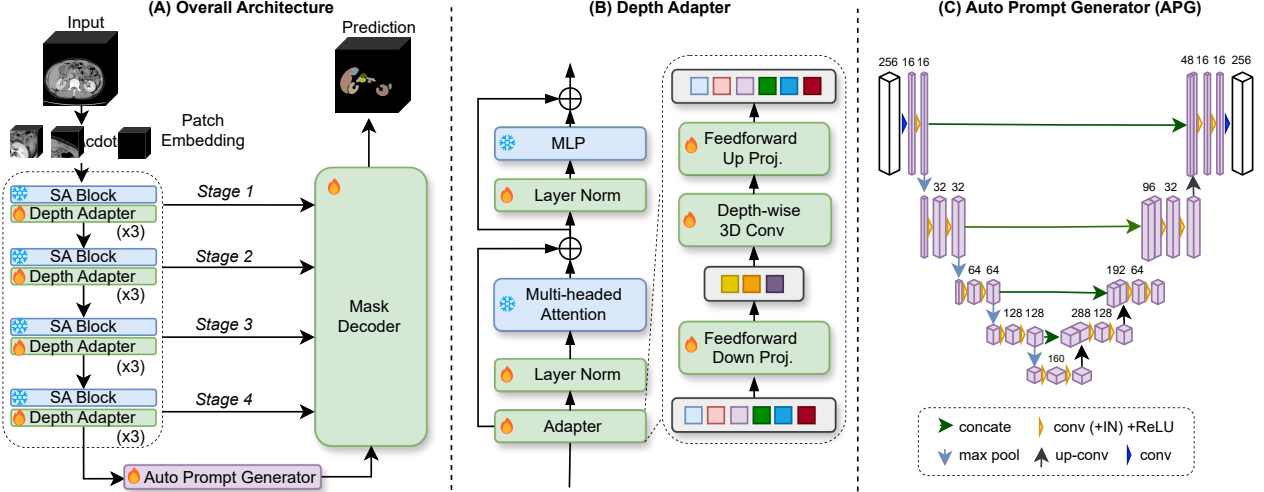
(A) Overall Architecture

Input

Prediction

cdot

Patch Embedding

SA Block
Depth Adapter
(x3)

Stage 1

SA Block
Depth Adapter
(x3)

Stage 2

SA Block
Depth Adapter
(x3)

Stage 3

SA Block
Depth Adapter
(x3)

Stage 4

Mask Decoder

Auto Prompt Generator

(B) Depth Adapter

MLP

Layer Norm

Multi-headed Attention

Layer Norm

Adapter

Feedforward Up Proj.

Depth-wise 3D Conv

Feedforward Down Proj.

(C) Auto Prompt Generator (APG)

256 16 16

48 16 16 256

32 32

96 32

64 64

192 64

128 128

288 128

160

concate

conv (+IN) +ReLU

max pool

up-conv

conv